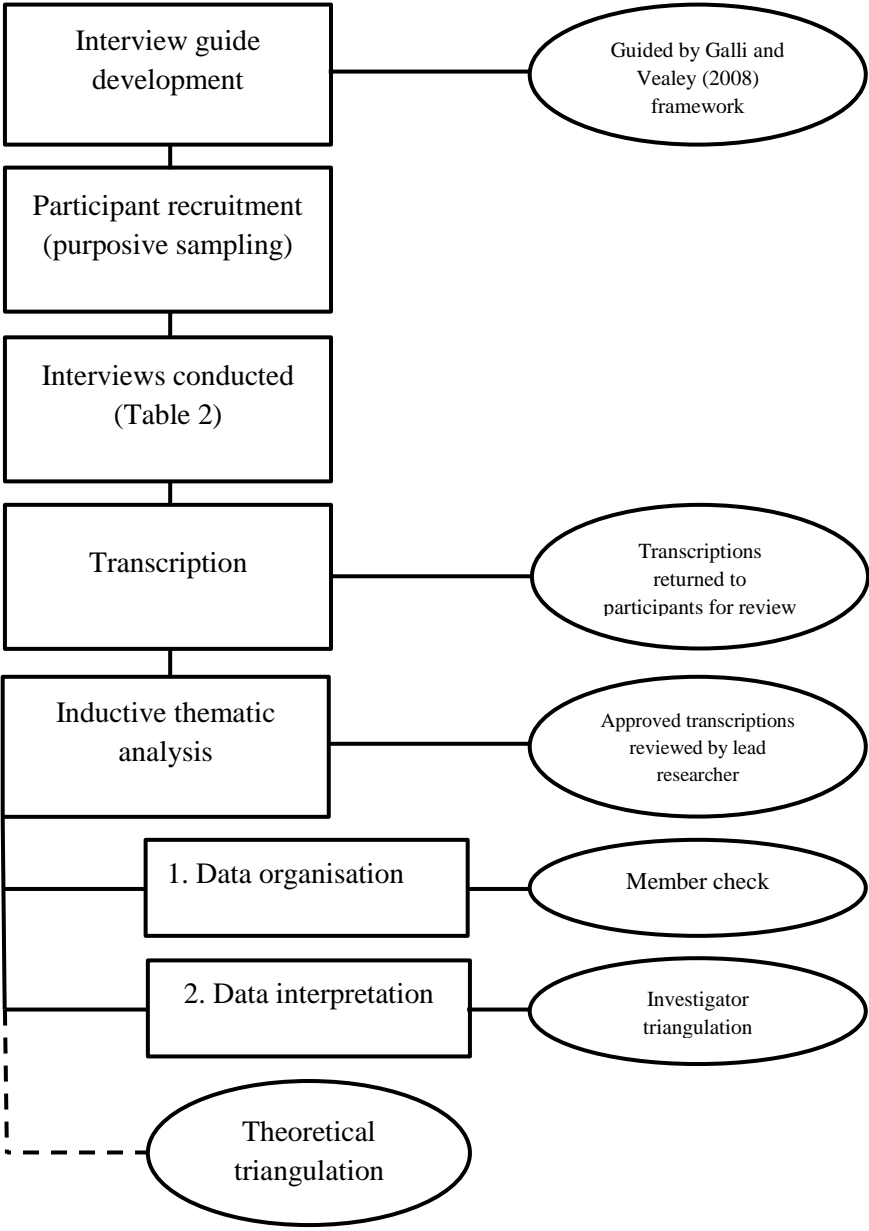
Interview guide development

Guided by Galli and Vealey (2008) framework

Participant recruitment (purposive sampling)

Interviews conducted (Table 2)

Transcription

Transcriptions returned to participants for review

Inductive thematic analysis

Approved transcriptions reviewed by lead researcher

1. Data organisation

Member check

2. Data interpretation

Investigator triangulation

Theoretical triangulation